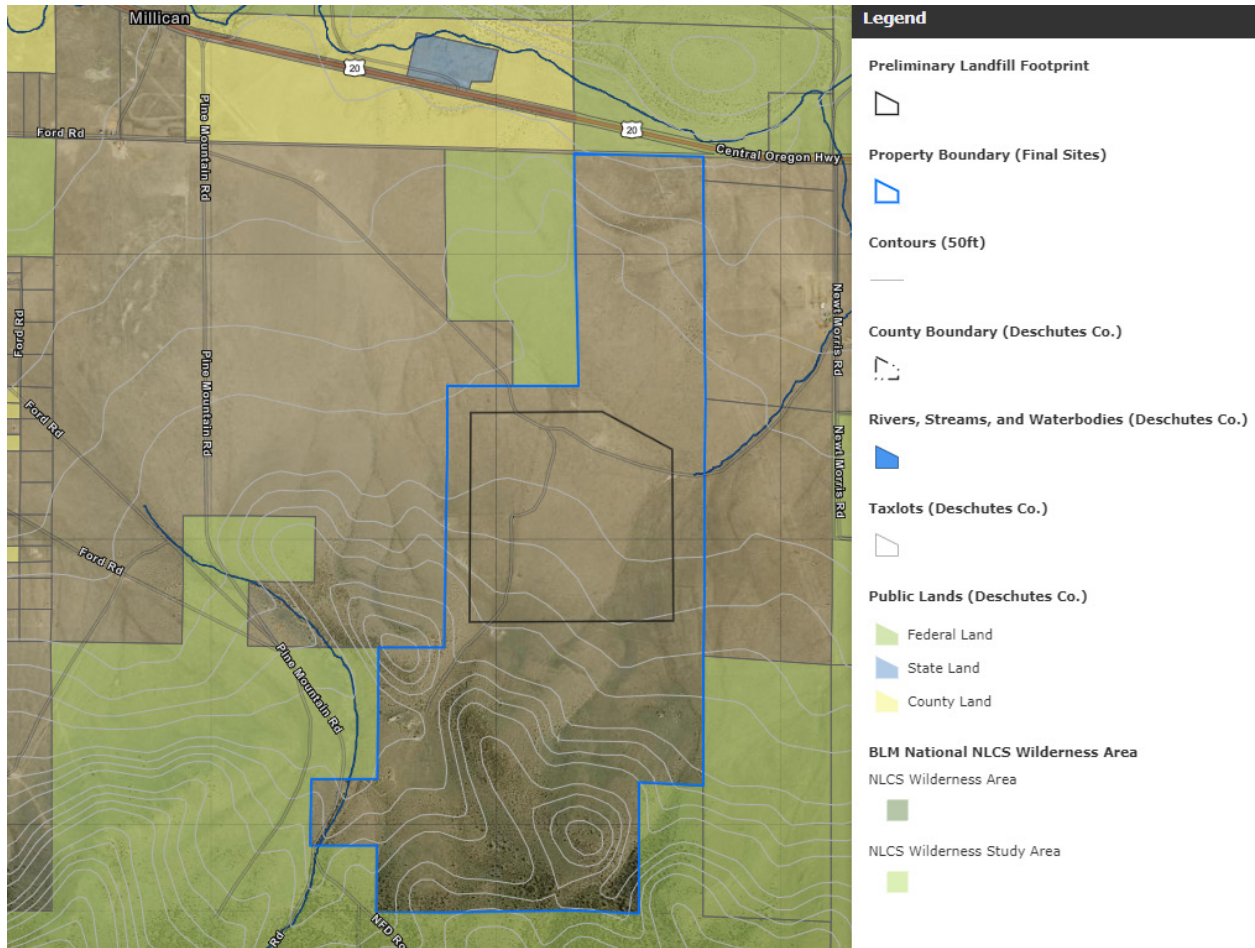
Millican
20
20
Ford Rd
Central Oregon Hwy
Pine Mountain Rd
Ford Rd
Ford Rd
Pine Mountain Rd
Ford Rd
Pine Mountain Rd
Rd
NFD Rd
Newt Morris Rd
Newt Morris Rd

Legend

Preliminary Landfill Footprint

Property Boundary (Final Sites)

Contours (50ft)

County Boundary (Deschutes Co.)

Rivers, Streams, and Waterbodies (Deschutes Co.)

Taxlots (Deschutes Co.)

Public Lands (Deschutes Co.)

Federal Land

State Land

County Land

BLM National NLCS Wilderness Area

NLCS Wilderness Area

NLCS Wilderness Study Area